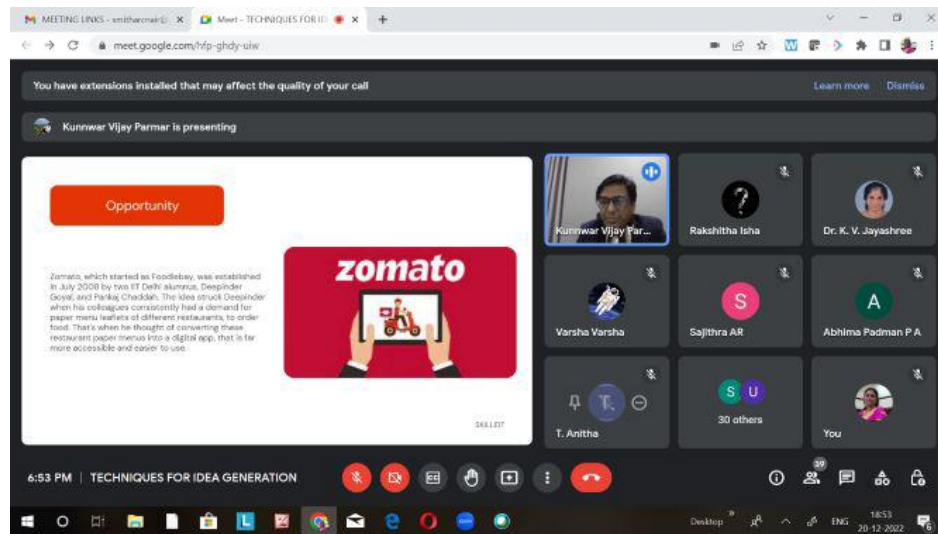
MEETING LINKS - smitharcnair@ ×
Meet - TECHNIQUES FOR ID ×
+

meet.google.com/hfp-ghdy-uiw

You have extensions installed that may affect the quality of your call
Learn more
Dismiss

Kunnwar Vijay Parmar is presenting

Opportunity

Zomato, which started as Foodiebay, was established in July 2008 by two IIT Delhi alumnus, Deepinder Goyal, and Pankaj Chaddah. The idea struck Deepinder when his colleagues consistently had a demand for paper menu leaflets of different restaurants, to order food. That's when he thought of converting these restaurant paper menus into a digital app, that is far more accessible and easier to use.

zomato

SKILLEIT

Kunnwar Vijay Par...
Rakshitha Isha
Dr. K. V. Jayashree
Varsha Varsha
S
Sajithra AR
A
Abhima Padman P A
T. Anitha
S U
30 others
You

6:53 PM | TECHNIQUES FOR IDEA GENERATION

39

Desktop
ENG
18:53
20-12-2022